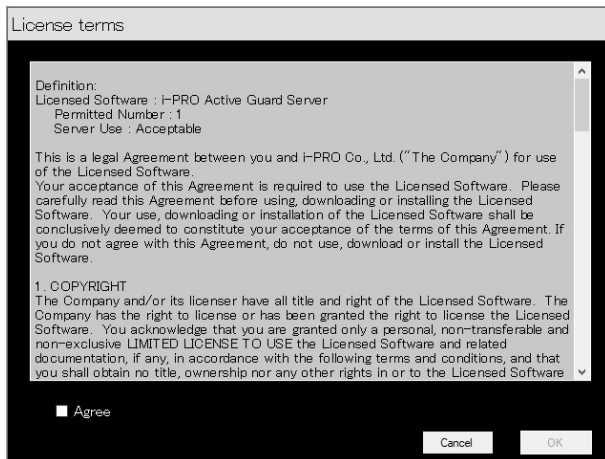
License terms

Definition:
Licensed Software : i-PRO Active Guard Server
Permitted Number : 1
Server Use : Acceptable

This is a legal Agreement between you and i-PRO Co., Ltd. ("The Company") for use of the Licensed Software.
Your acceptance of this Agreement is required to use the Licensed Software. Please carefully read this Agreement before using, downloading or installing the Licensed Software. Your use, downloading or installation of the Licensed Software shall be conclusively deemed to constitute your acceptance of the terms of this Agreement. If you do not agree with this Agreement, do not use, download or install the Licensed Software.

1. COPYRIGHT
The Company and/or its licenser have all title and right of the Licensed Software. The Company has the right to license or has been granted the right to license the Licensed Software. You acknowledge that you are granted only a personal, non-transferable and non-exclusive LIMITED LICENSE TO USE the Licensed Software and related documentation, if any, in accordance with the following terms and conditions, and that you shall obtain no title, ownership nor any other rights in or to the Licensed Software

Agree

Cancel

OK